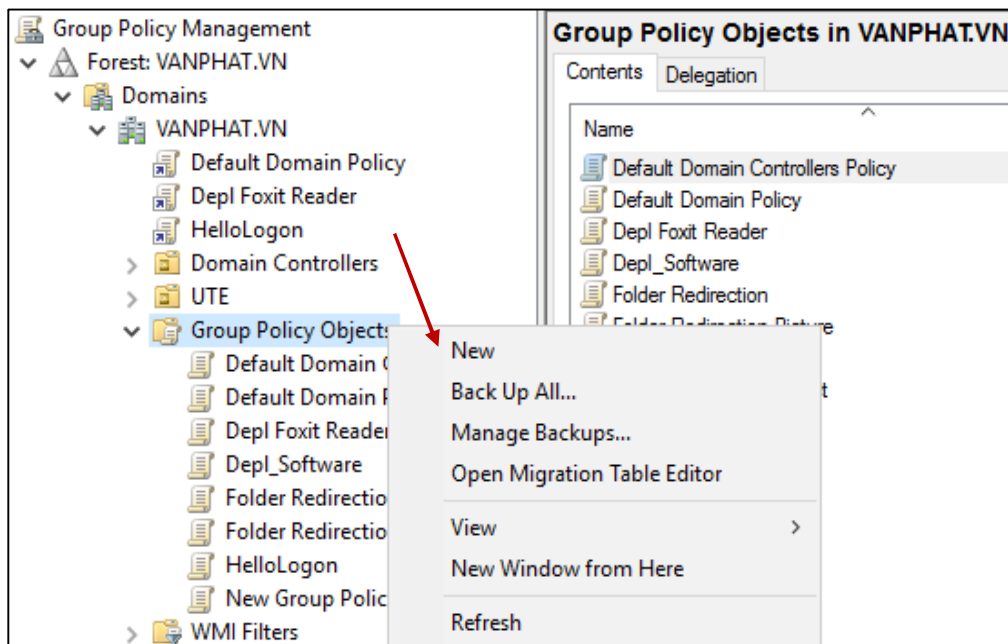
Group Policy Management
Forest: VANPHAT.VN
Domains
VANPHAT.VN
Default Domain Policy
Depl Foxit Reader
HelloLogon
Domain Controllers
UTE
Group Policy Objects
Default Domain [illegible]
Default Domain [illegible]
Depl Foxit Reader
Depl_Software
Folder Redirectio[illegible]
Folder Redirectio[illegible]
HelloLogon
New Group Polic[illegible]
WMI Filters

Group Policy Objects in VANPHAT.VN
Contents
Delegation
Name
Default Domain Controllers Policy
Default Domain Policy
Depl Foxit Reader
Depl_Software
Folder Redirection
Folder Redirection Picture
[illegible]t

New
Back Up All...
Manage Backups...
Open Migration Table Editor
View
New Window from Here
Refresh